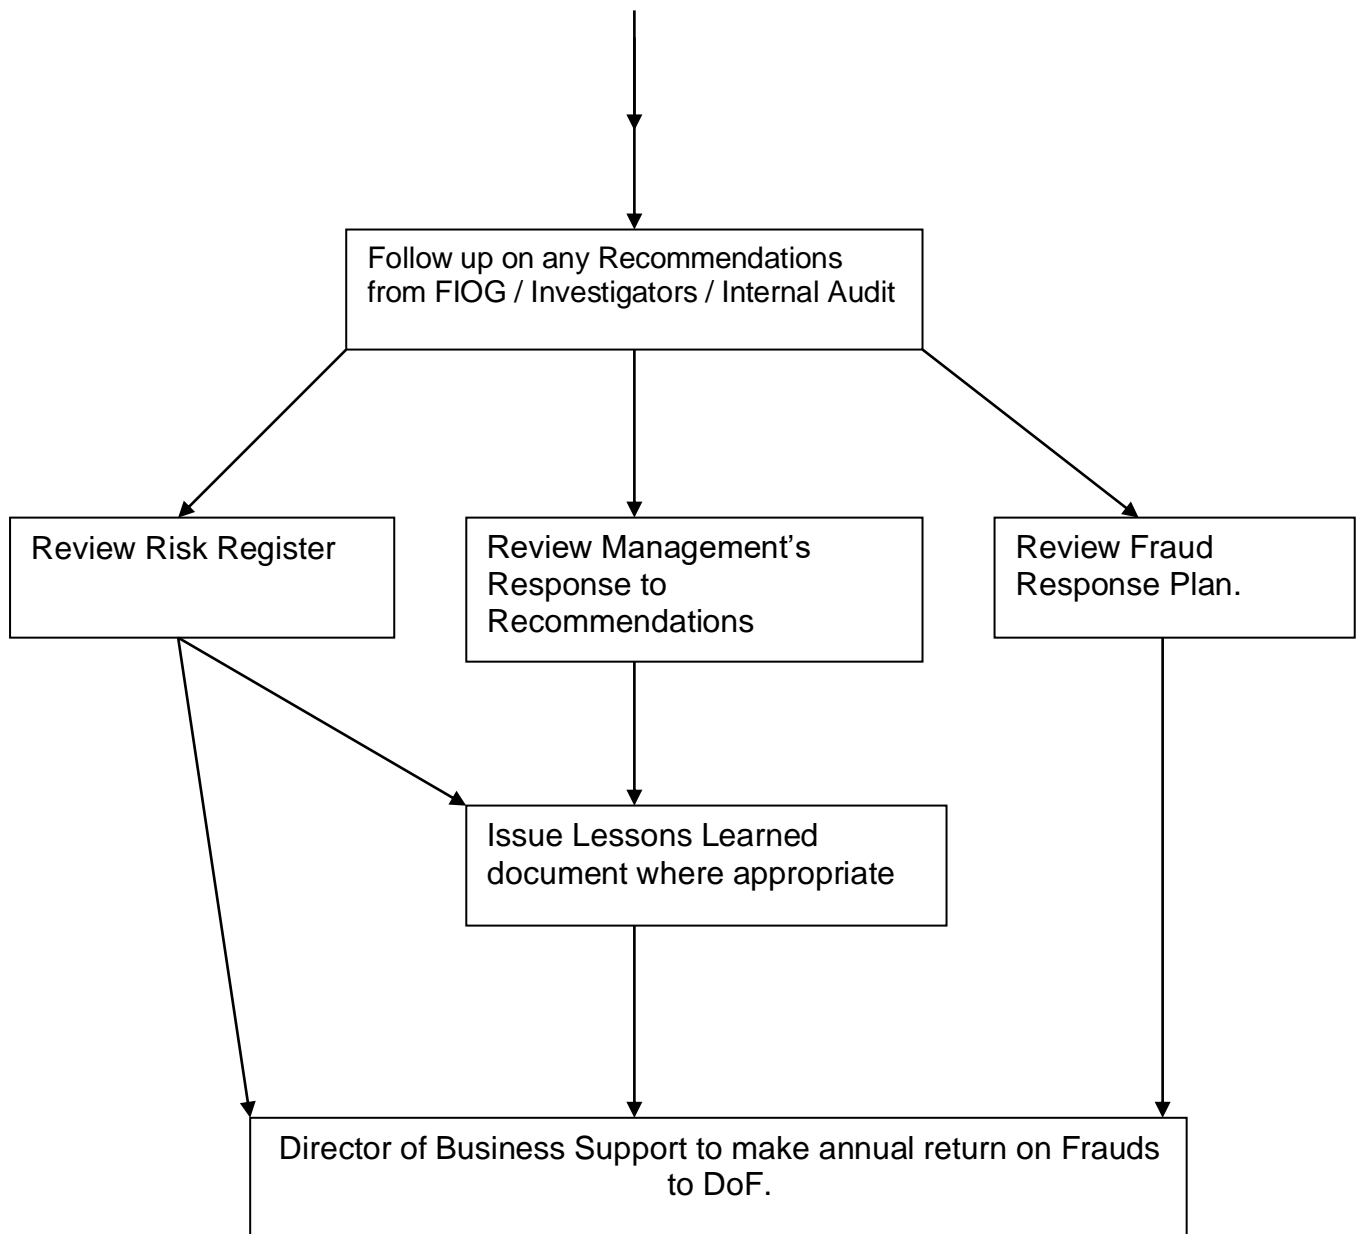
Follow up on any Recommendations from FIOG / Investigators / Internal Audit

Review Risk Register

Review Management's Response to Recommendations

Review Fraud Response Plan.

Issue Lessons Learned document where appropriate

Director of Business Support to make annual return on Frauds to DoF.